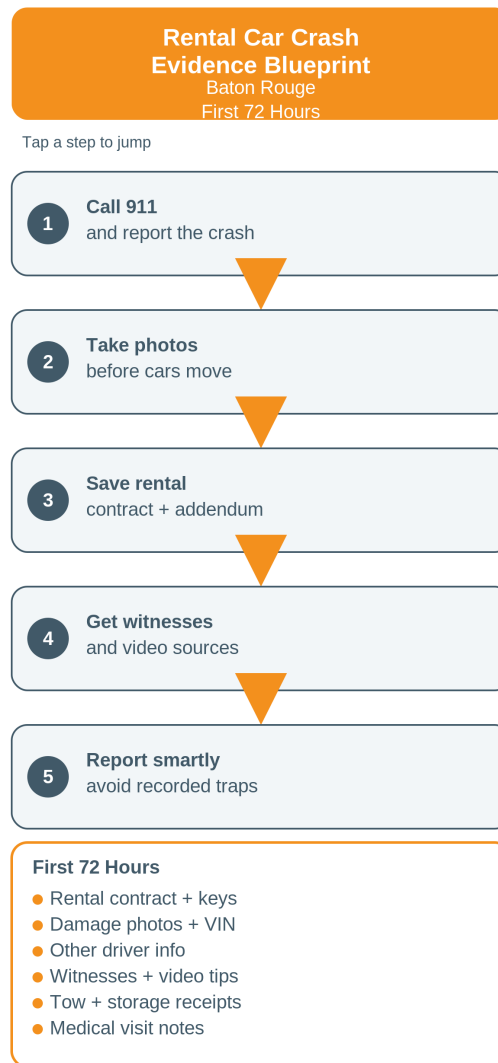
Rental Car Crash
Evidence Blueprint
Baton Rouge
First 72 Hours

Tap a step to jump

1 Call 911
and report the crash

2 Take photos
before cars move

3 Save rental
contract + addendum

4 Get witnesses
and video sources

5 Report smartly
avoid recorded traps

First 72 Hours
- Rental contract + keys
- Damage photos + VIN
- Other driver info
- Witnesses + video tips
- Tow + storage receipts
- Medical visit notes